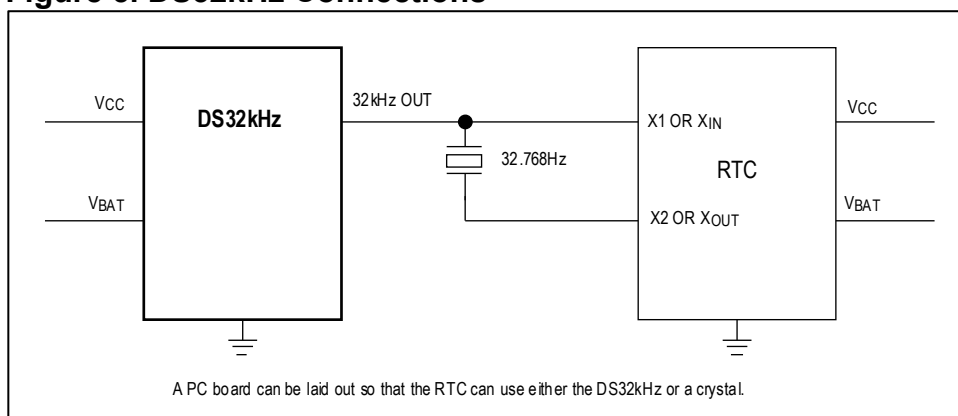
Figure 3. DS32kHz Connections

VCC

VBAT

DS32kHz

32kHz OUT

32.768Hz

X1 OR $X_{IN}$

X2 OR $X_{OUT}$

RTC

VCC

VBAT

A PC board can be laid out so that the RTC can use either the DS32kHz or a crystal.